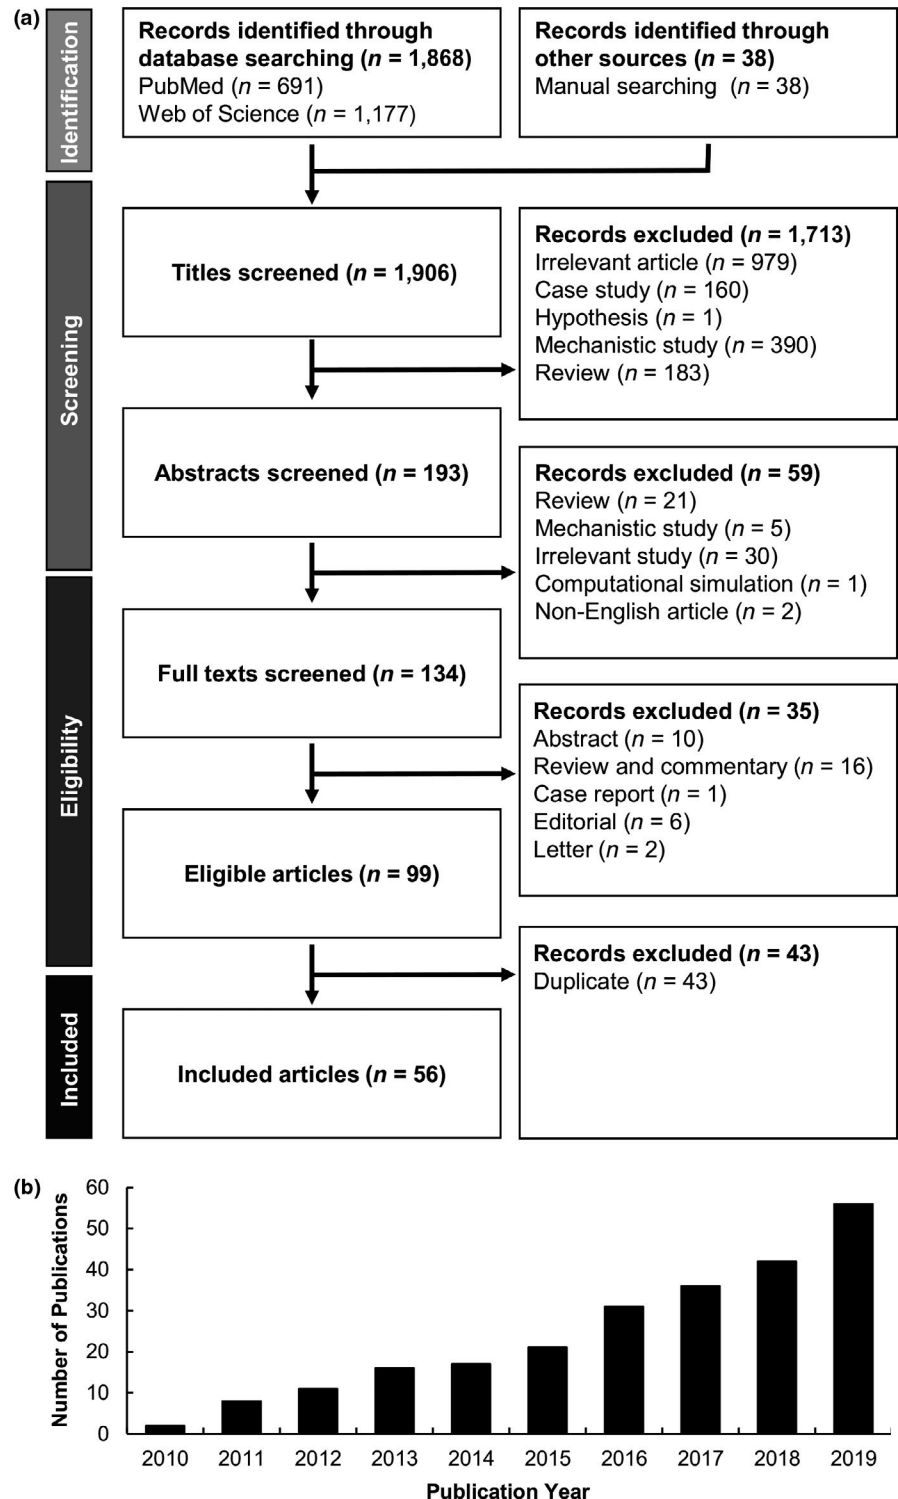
(a)

Identification

Records identified through database searching ($n$ = 1,868)
PubMed ($n$ = 691)
Web of Science ($n$ = 1,177)

Records identified through other sources ($n$ = 38)
Manual searching ($n$ = 38)

Screening

Titles screened ($n$ = 1,906)

Records excluded ($n$ = 1,713)
Irrelevant article ($n$ = 979)
Case study ($n$ = 160)
Hypothesis ($n$ = 1)
Mechanistic study ($n$ = 390)
Review ($n$ = 183)

Abstracts screened ($n$ = 193)

Records excluded ($n$ = 59)
Review ($n$ = 21)
Mechanistic study ($n$ = 5)
Irrelevant study ($n$ = 30)
Computational simulation ($n$ = 1)
Non-English article ($n$ = 2)

Eligibility

Full texts screened ($n$ = 134)

Records excluded ($n$ = 35)
Abstract ($n$ = 10)
Review and commentary ($n$ = 16)
Case report ($n$ = 1)
Editorial ($n$ = 6)
Letter ($n$ = 2)

Eligible articles ($n$ = 99)

Records excluded ($n$ = 43)
Duplicate ($n$ = 43)

Included

Included articles ($n$ = 56)

(b)

Number of Publications
60
50
40
30
20
10
0

2010 2011 2012 2013 2014 2015 2016 2017 2018 2019
Publication Year